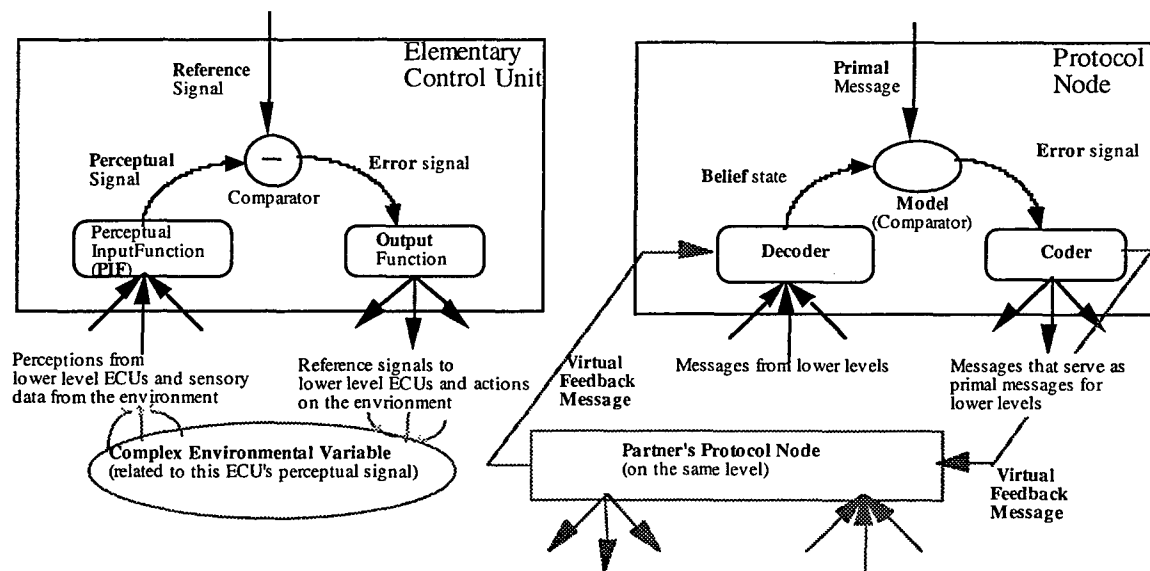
Elementary Control Unit

Reference Signal

Perceptual Signal

Comparator

Error signal

Perceptual InputFunction (PIF)

Output Function

Perceptions from lower level ECUs and sensory data from the environment

Reference signals to lower level ECUs and actions on the envrionment

Complex Environmental Variable
(related to this ECU's perceptual signal)

Protocol Node

Primal Message

Belief state

Model
(Comparator)

Error signal

Decoder

Coder

Virtual Feedback Message

Messages from lower levels

Messages that serve as primal messages for lower levels

Partner's Protocol Node
(on the same level)

Virtual Feedback Message